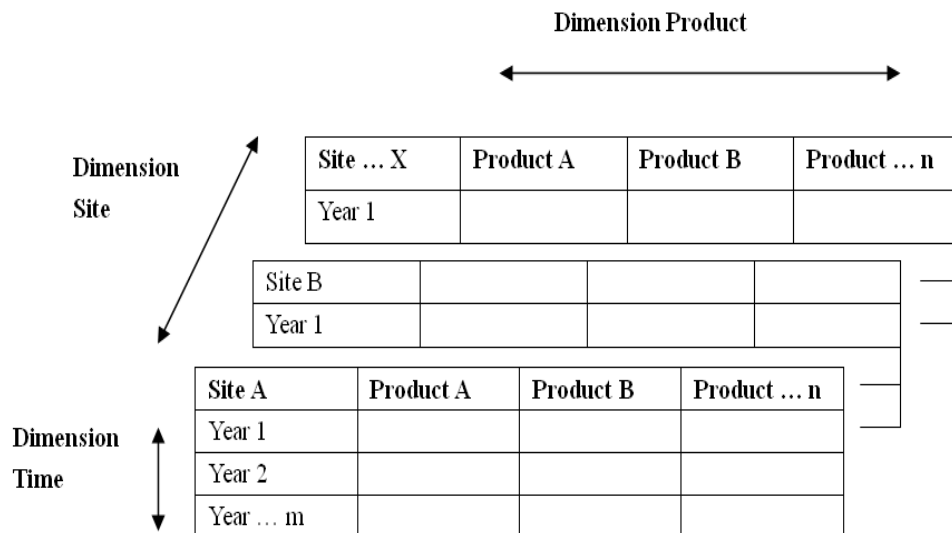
Dimension Product

Dimension Site

| Site … X | Product A | Product B | Product … n |
|---|---|---|---|
| Year 1 | | | |

| Site B | | | |
|---|---|---|---|
| Year 1 | | | |

Dimension Time

| Site A | Product A | Product B | Product … n |
|---|---|---|---|
| Year 1 | | | |
| Year 2 | | | |
| Year … m | | | |